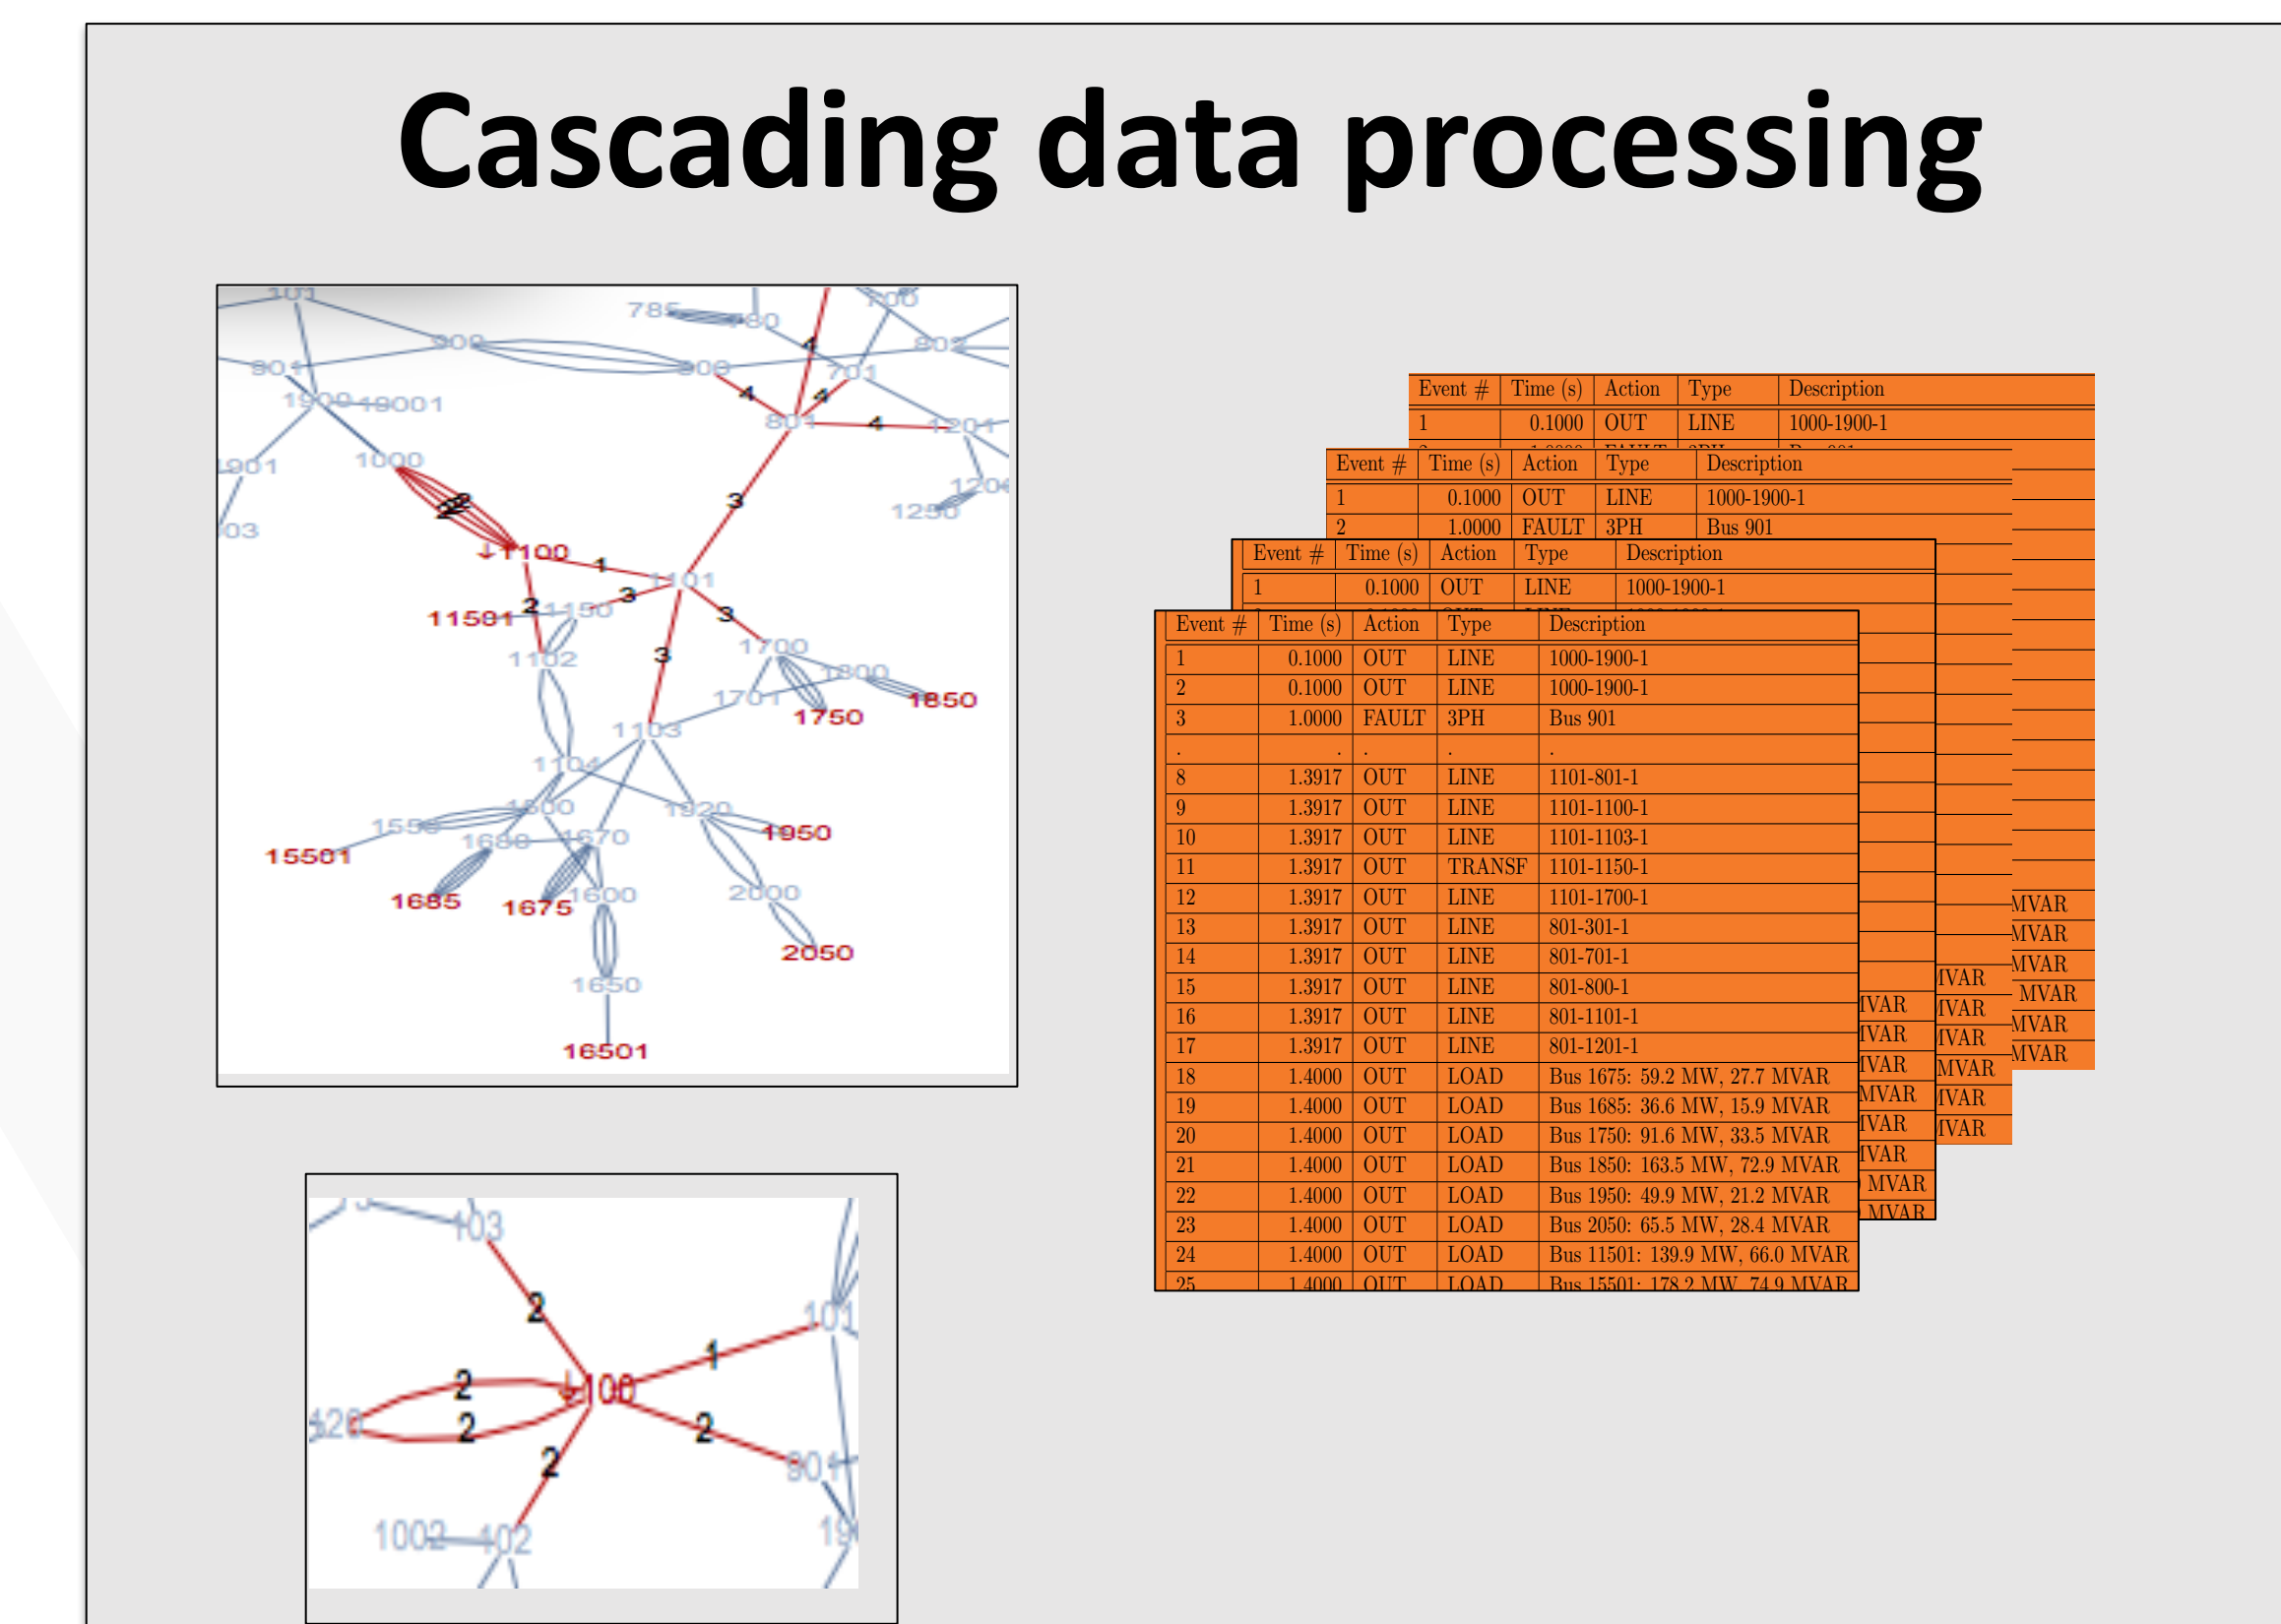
Cascading data processing

101
785
780
700
900
801
808
701
802
1900
19001
4
4
4
801
4
1201
1901
1000
1204
1250
2
03
3
1100
1
1101
3
11501
2
1150
3
1102
3
1700
1800
1850
1701
1750
1103
1104
1500
1550
1920
1950
15501
1680
1670
1685
1675
1600
2000
2050
1650
16501

| Event # | Time (s) | Action | Type | Description |
|---|---|---|---|---|
| 1 | 0.1000 | OUT | LINE | 1000-1900-1 |

| Event # | Time (s) | Action | Type | Description |
|---|---|---|---|---|
| 1 | 0.1000 | OUT | LINE | 1000-1900-1 |
| 2 | 1.0000 | FAULT | 3PH | Bus 901 |

| Event # | Time (s) | Action | Type | Description |
|---|---|---|---|---|
| 1 | 0.1000 | OUT | LINE | 1000-1900-1 |

| Event # | Time (s) | Action | Type | Description |
|---|---|---|---|---|
| 1 | 0.1000 | OUT | LINE | 1000-1900-1 |
| 2 | 0.1000 | OUT | LINE | 1000-1900-1 |
| 3 | 1.0000 | FAULT | 3PH | Bus 901 |
| . | . | . | . | . |
| 8 | 1.3917 | OUT | LINE | 1101-801-1 |
| 9 | 1.3917 | OUT | LINE | 1101-1100-1 |
| 10 | 1.3917 | OUT | LINE | 1101-1103-1 |
| 11 | 1.3917 | OUT | TRANSF | 1101-1150-1 |
| 12 | 1.3917 | OUT | LINE | 1101-1700-1 |
| 13 | 1.3917 | OUT | LINE | 801-301-1 |
| 14 | 1.3917 | OUT | LINE | 801-701-1 |
| 15 | 1.3917 | OUT | LINE | 801-800-1 |
| 16 | 1.3917 | OUT | LINE | 801-1101-1 |
| 17 | 1.3917 | OUT | LINE | 801-1201-1 |
| 18 | 1.4000 | OUT | LOAD | Bus 1675: 59.2 MW, 27.7 MVAR |
| 19 | 1.4000 | OUT | LOAD | Bus 1685: 36.6 MW, 15.9 MVAR |
| 20 | 1.4000 | OUT | LOAD | Bus 1750: 91.6 MW, 33.5 MVAR |
| 21 | 1.4000 | OUT | LOAD | Bus 1850: 163.5 MW, 72.9 MVAR |
| 22 | 1.4000 | OUT | LOAD | Bus 1950: 49.9 MW, 21.2 MVAR |
| 23 | 1.4000 | OUT | LOAD | Bus 2050: 65.5 MW, 28.4 MVAR |
| 24 | 1.4000 | OUT | LOAD | Bus 11501: 139.9 MW, 66.0 MVAR |
| 25 | 1.4000 | OUT | LOAD | Bus 15501: 178.2 MW, 74.9 MVAR |

MVAR
MVAR
MVAR
MVAR
MVAR
MVAR

103
2
101
1
2
100
120
2
2
2
801
2
1002
402
19